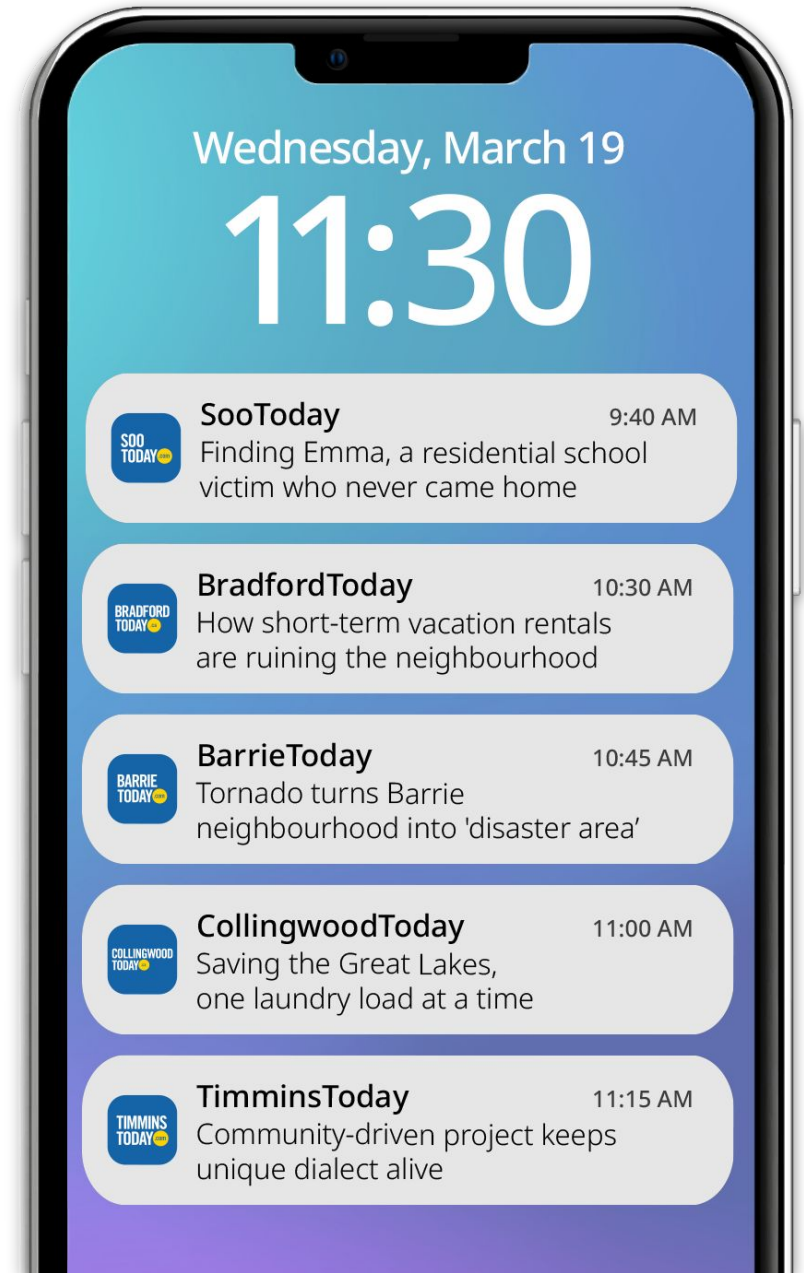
Wednesday, March 19

11:30

SOO TODAY.com
SooToday 9:40 AM
Finding Emma, a residential school victim who never came home

BRADFORD TODAY.com
BradfordToday 10:30 AM
How short-term vacation rentals are ruining the neighbourhood

BARRIE TODAY.com
BarrieToday 10:45 AM
Tornado turns Barrie neighbourhood into 'disaster area'

COLLINGWOOD TODAY.com
CollingwoodToday 11:00 AM
Saving the Great Lakes, one laundry load at a time

TIMMINS TODAY.com
TimminsToday 11:15 AM
Community-driven project keeps unique dialect alive